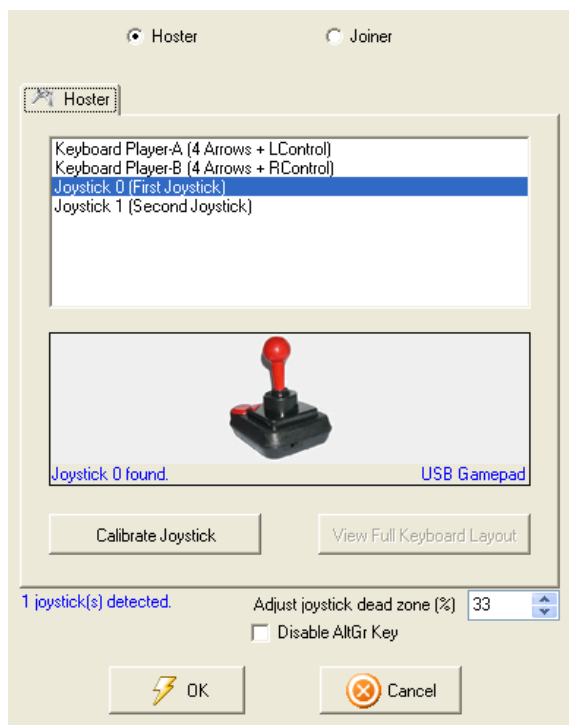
Hoster

Joiner

Hoster

Keyboard Player-A (4 Arrows + LControl)
Keyboard Player-B (4 Arrows + RControl)
Joystick 0 (First Joystick)
Joystick 1 (Second Joystick)

Joystick 0 found.

USB Gamepad

Calibrate Joystick

View Full Keyboard Layout

1 joystick(s) detected.

Adjust joystick dead zone (%) 33

Disable AltGr Key

OK

Cancel